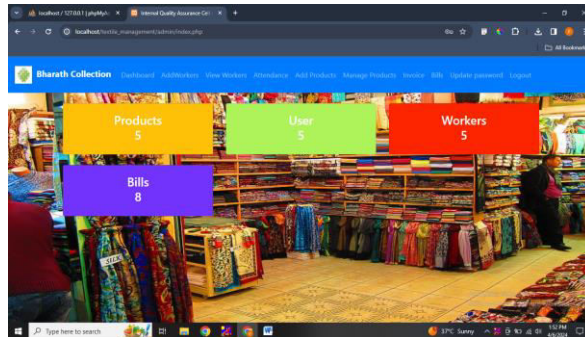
localhost / 127.0.0.1 | phpMyA ×
Internal Quality Assurance Ce ×
+

localhost/textile_management/admin/index.php

All Bookmarks

Bharath Collection Dashboard AddWorkers View Workers Attendance Add Products Manage Products Invoice Bills Update password Logout

Products
5

User
5

Workers
5

Bills
8

SILK

Type here to search

37°C Sunny

1:52 PM
4/3/2024